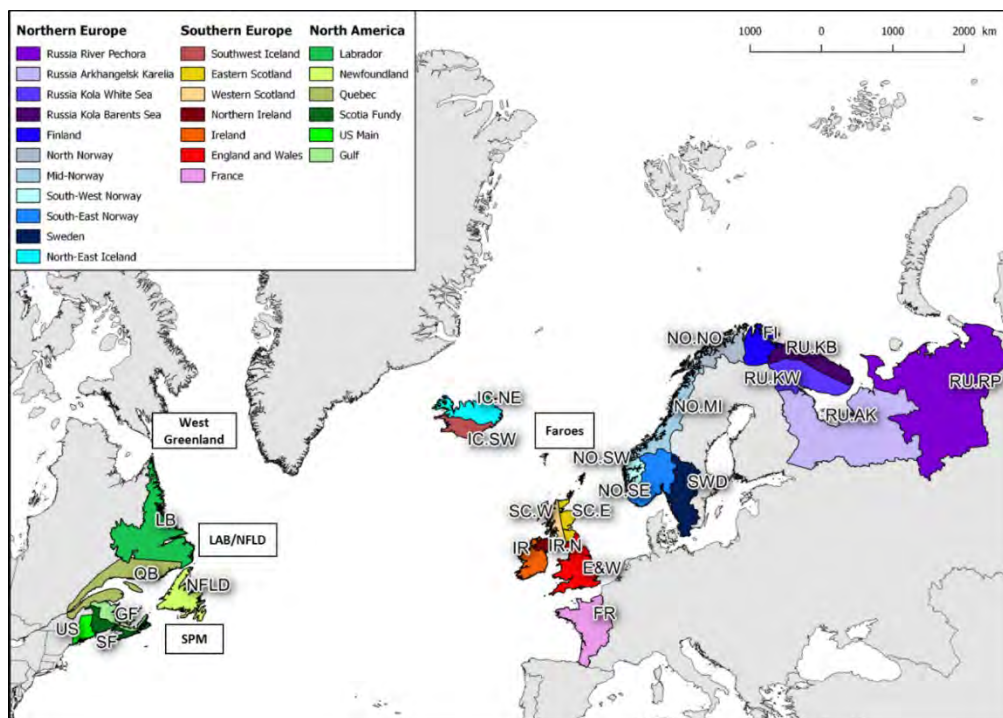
| Northern Europe | Southern Europe | North America |
|---|---|---|
| Russia River Pechora | Southwest Iceland | Labrador |
| Russia Arkhangelsk Karelia | Eastern Scotland | Newfoundland |
| Russia Kola White Sea | Western Scotland | Quebec |
| Russia Kola Barents Sea | Northern Ireland | Scotia Fundy |
| Finland | Ireland | US Main |
| North Norway | England and Wales | Gulf |
| Mid-Norway | France | |
| South-West Norway | | |
| South-East Norway | | |
| Sweden | | |
| North-East Iceland | | |

1000 0 1000 2000 km

NO.NO FI RU.KB RU.KW RU.RP RU.AK NO.MI IC.NE IC.SW Faroes West Greenland NO.SW NO.SE SWD SC.W SC.E IR IR.N E&W FR LB LAB/NFLD QB NFLD GF US SF SPM